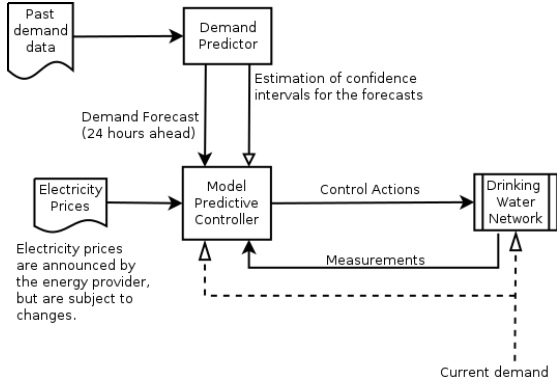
Past demand data

Demand Predictor

Estimation of confidence intervals for the forecasts

Demand Forecast (24 hours ahead)

Electricity Prices

Model Predictive Controller

Control Actions

Drinking Water Network

Electricity prices are announced by the energy provider, but are subject to changes.

Measurements

Current demand